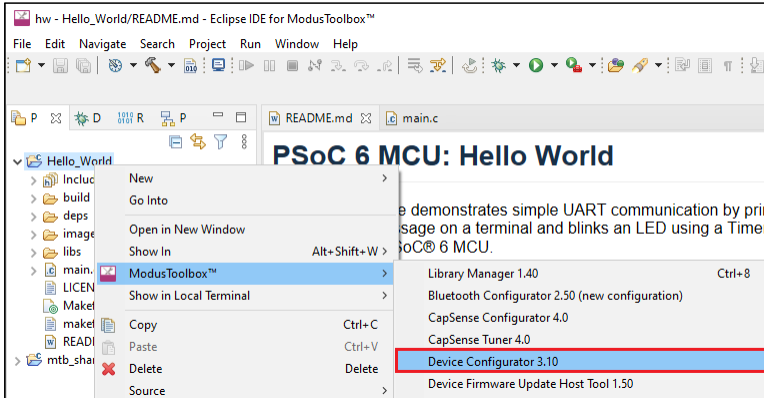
hw - Hello_World/README.md - Eclipse IDE for ModusToolbox™

File Edit Navigate Search Project Run Window Help

P D R P

README.md main.c

Hello_World
Includ
build
deps
image
libs
main.
LICEN
Makef
makef
READI
mtb_shar

PSoC 6 MCU: Hello World

e demonstrates simple UART communication by pri
ssage on a terminal and blinks an LED using a Time
SoC® 6 MCU.

New
Go Into
Open in New Window
Show In Alt+Shift+W
ModusToolbox™
Show in Local Terminal
Copy Ctrl+C
Paste Ctrl+V
Delete Delete
Source

Library Manager 1.40 Ctrl+8
Bluetooth Configurator 2.50 (new configuration)
CapSense Configurator 4.0
CapSense Tuner 4.0
Device Configurator 3.10
Device Firmware Update Host Tool 1.50